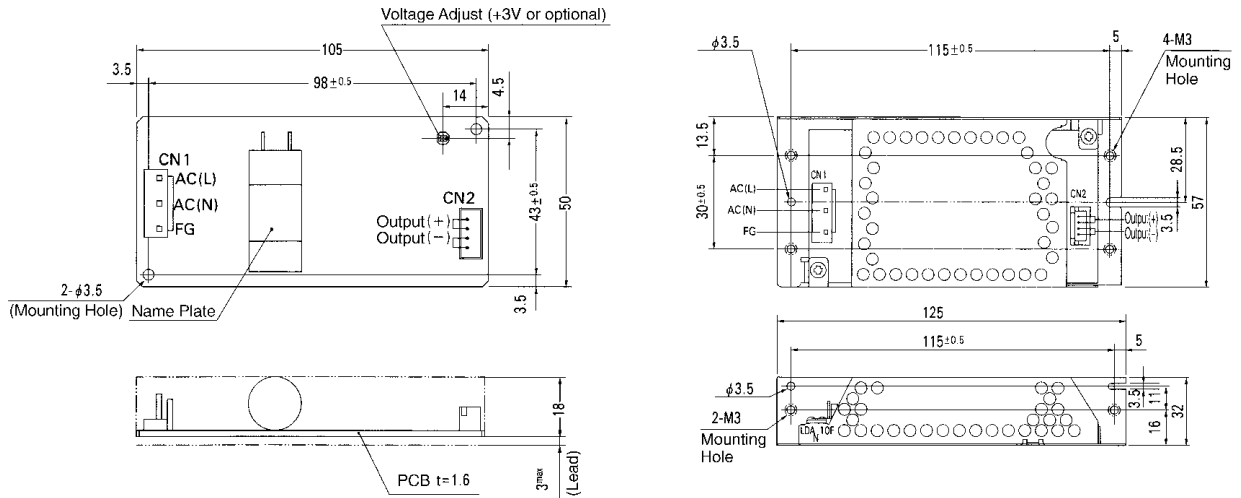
Voltage Adjust (+3V or optional)

105

3.5

$98 \pm 0.5$

14

4.5

CN1

AC(L)

AC(N)

FG

CN2

Output(+)

Output(−)

$43 \pm 0.5$

50

2-$\phi$3.5

(Mounting Hole)

Name Plate

3.5

18

PCB t=1.6

$3^{max}$

(Lead)

$\phi$3.5

$115 \pm 0.5$

5

4-M3

Mounting Hole

13.5

CN1

AC(L)

AC(N)

FG

$30 \pm 0.5$

CN2

Output(+)

Output(−)

28.5

3.5

57

125

$115 \pm 0.5$

5

$\phi$3.5

2-M3

Mounting Hole

3.5

11

32

16